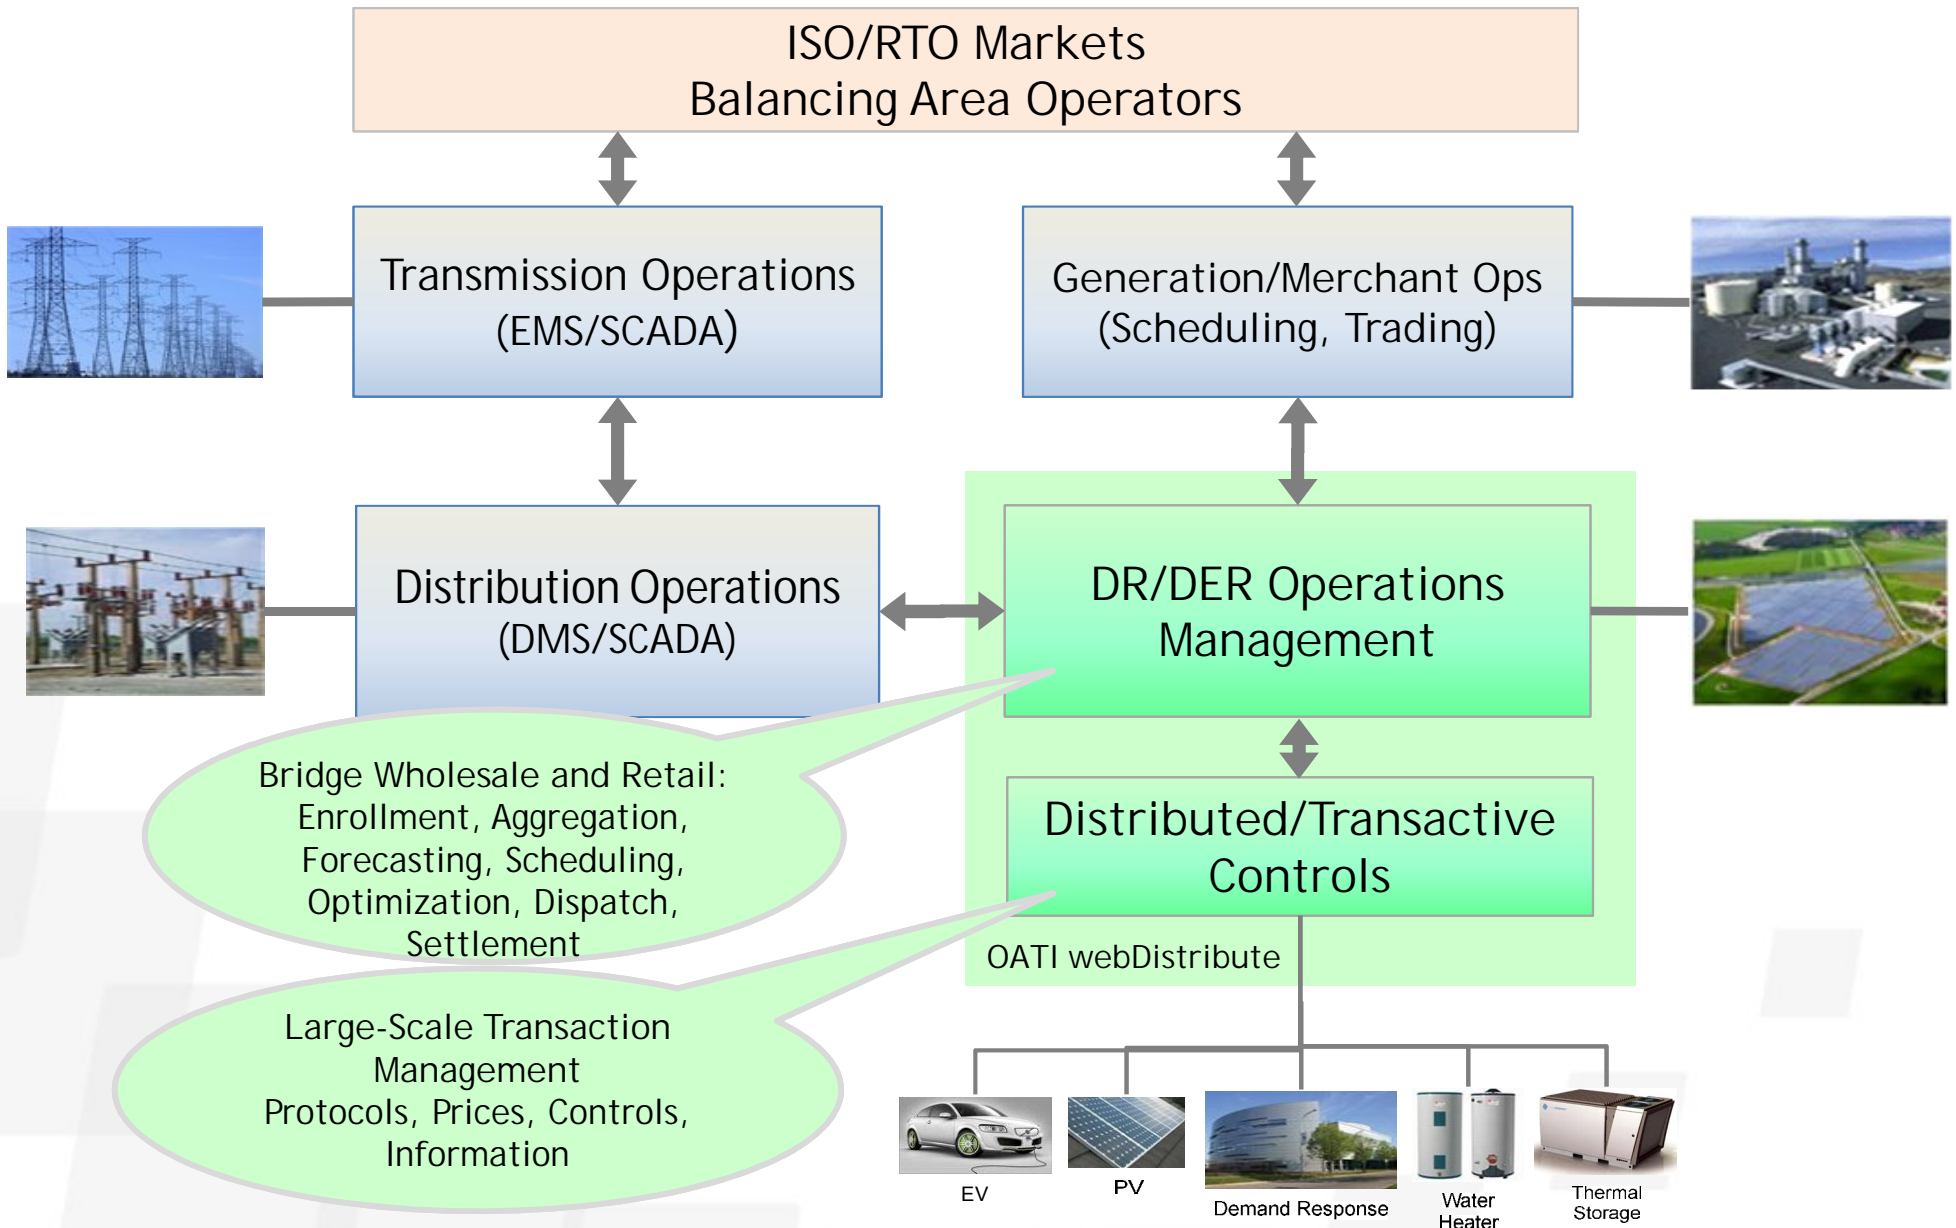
ISO/RTO Markets
Balancing Area Operators

Transmission Operations
(EMS/SCADA)

Generation/Merchant Ops
(Scheduling, Trading)

Distribution Operations
(DMS/SCADA)

DR/DER Operations
Management

Distributed/Transactive
Controls

OATI webDistribute

Bridge Wholesale and Retail:
Enrollment, Aggregation,
Forecasting, Scheduling,
Optimization, Dispatch,
Settlement

Large-Scale Transaction
Management
Protocols, Prices, Controls,
Information

EV

PV

Demand Response

Water
Heater

Thermal
Storage